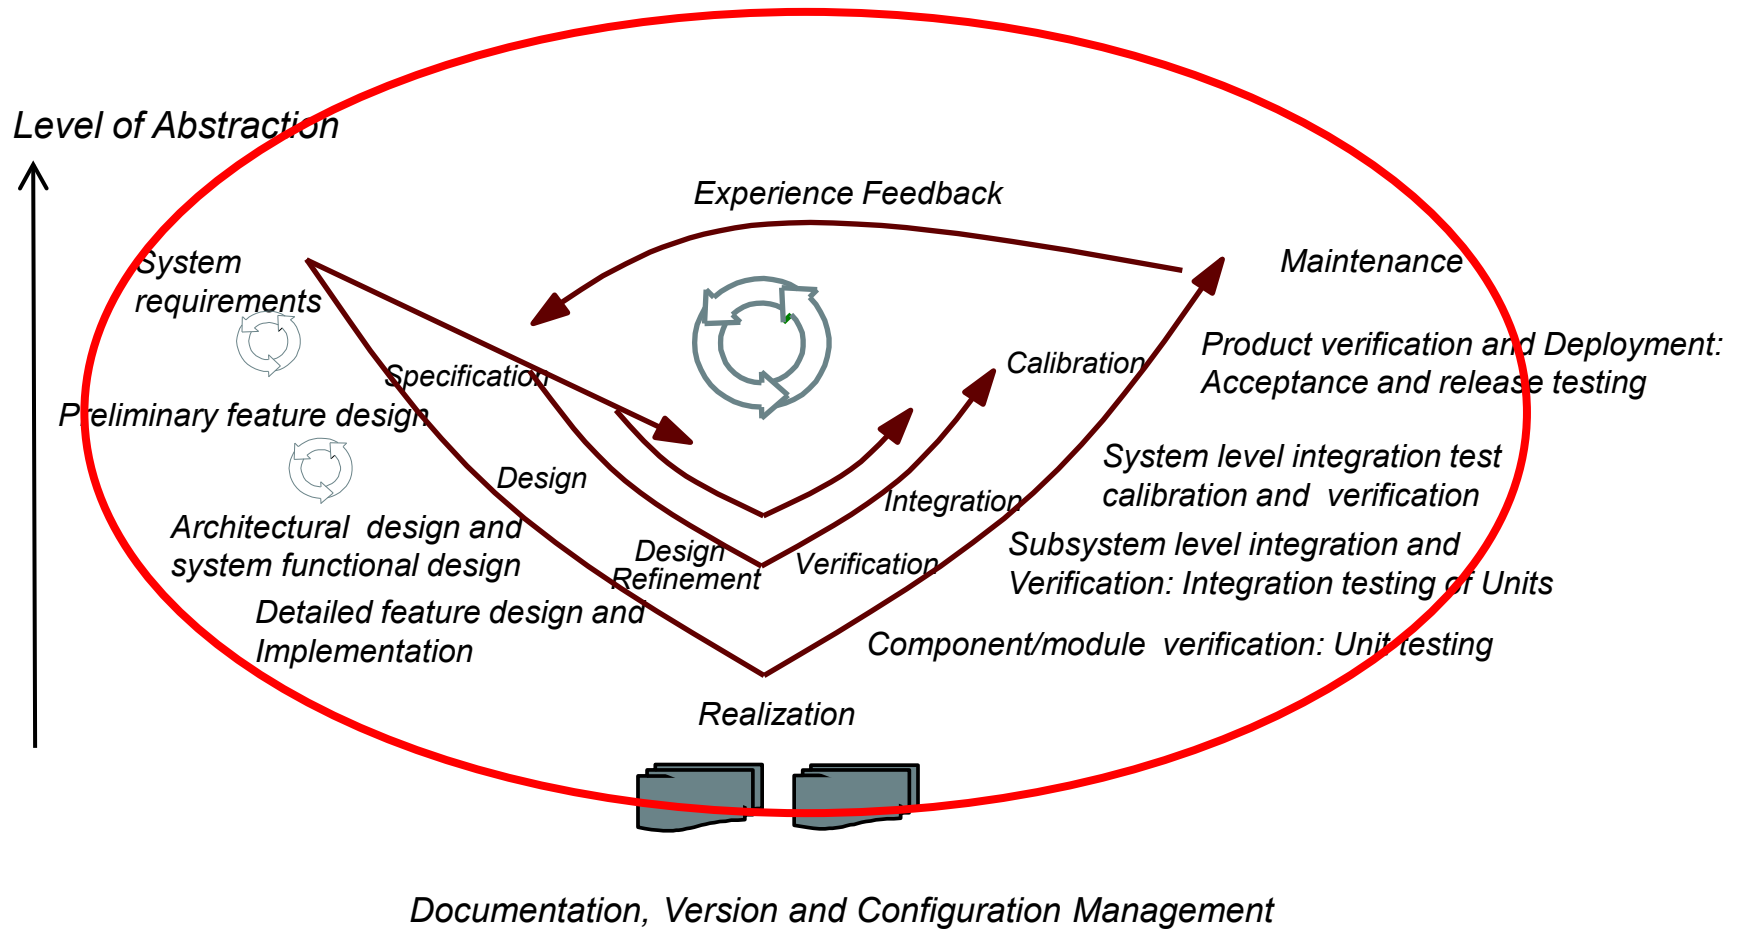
Level of Abstraction

Experience Feedback

System requirements

Maintenance

Product verification and Deployment: Acceptance and release testing

Specification

Calibration

Preliminary feature design

Design

System level integration test calibration and verification

Integration

Architectural design and system functional design

Design Refinement

Verification

Subsystem level integration and Verification: Integration testing of Units

Detailed feature design and Implementation

Component/module verification: Unit testing

Realization

Documentation, Version and Configuration Management